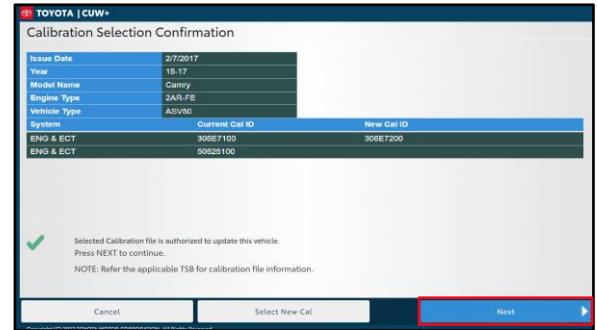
TOYOTA | CUW+

Calibration Selection Confirmation

| | |
|---|---|
| Issue Date | 2/7/2017 |
| Year | 15-17 |
| Model Name | Camry |
| Engine Type | 2AR-FE |
| Vehicle Type | ASV50 |

| System | Current Cal ID | New Cal ID |
|---|---|---|
| ENG & ECT | 306E7100 | 306E7200 |
| ENG & ECT | 50625100 | |

Selected Calibration file is authorized to update this vehicle.
Press NEXT to continue.

NOTE: Refer the applicable TSB for calibration file information.

Cancel

Select New Cal

Next

Copyright (C) 2017 TOYOTA MOTOR CORPORATION. All Rights Reserved.